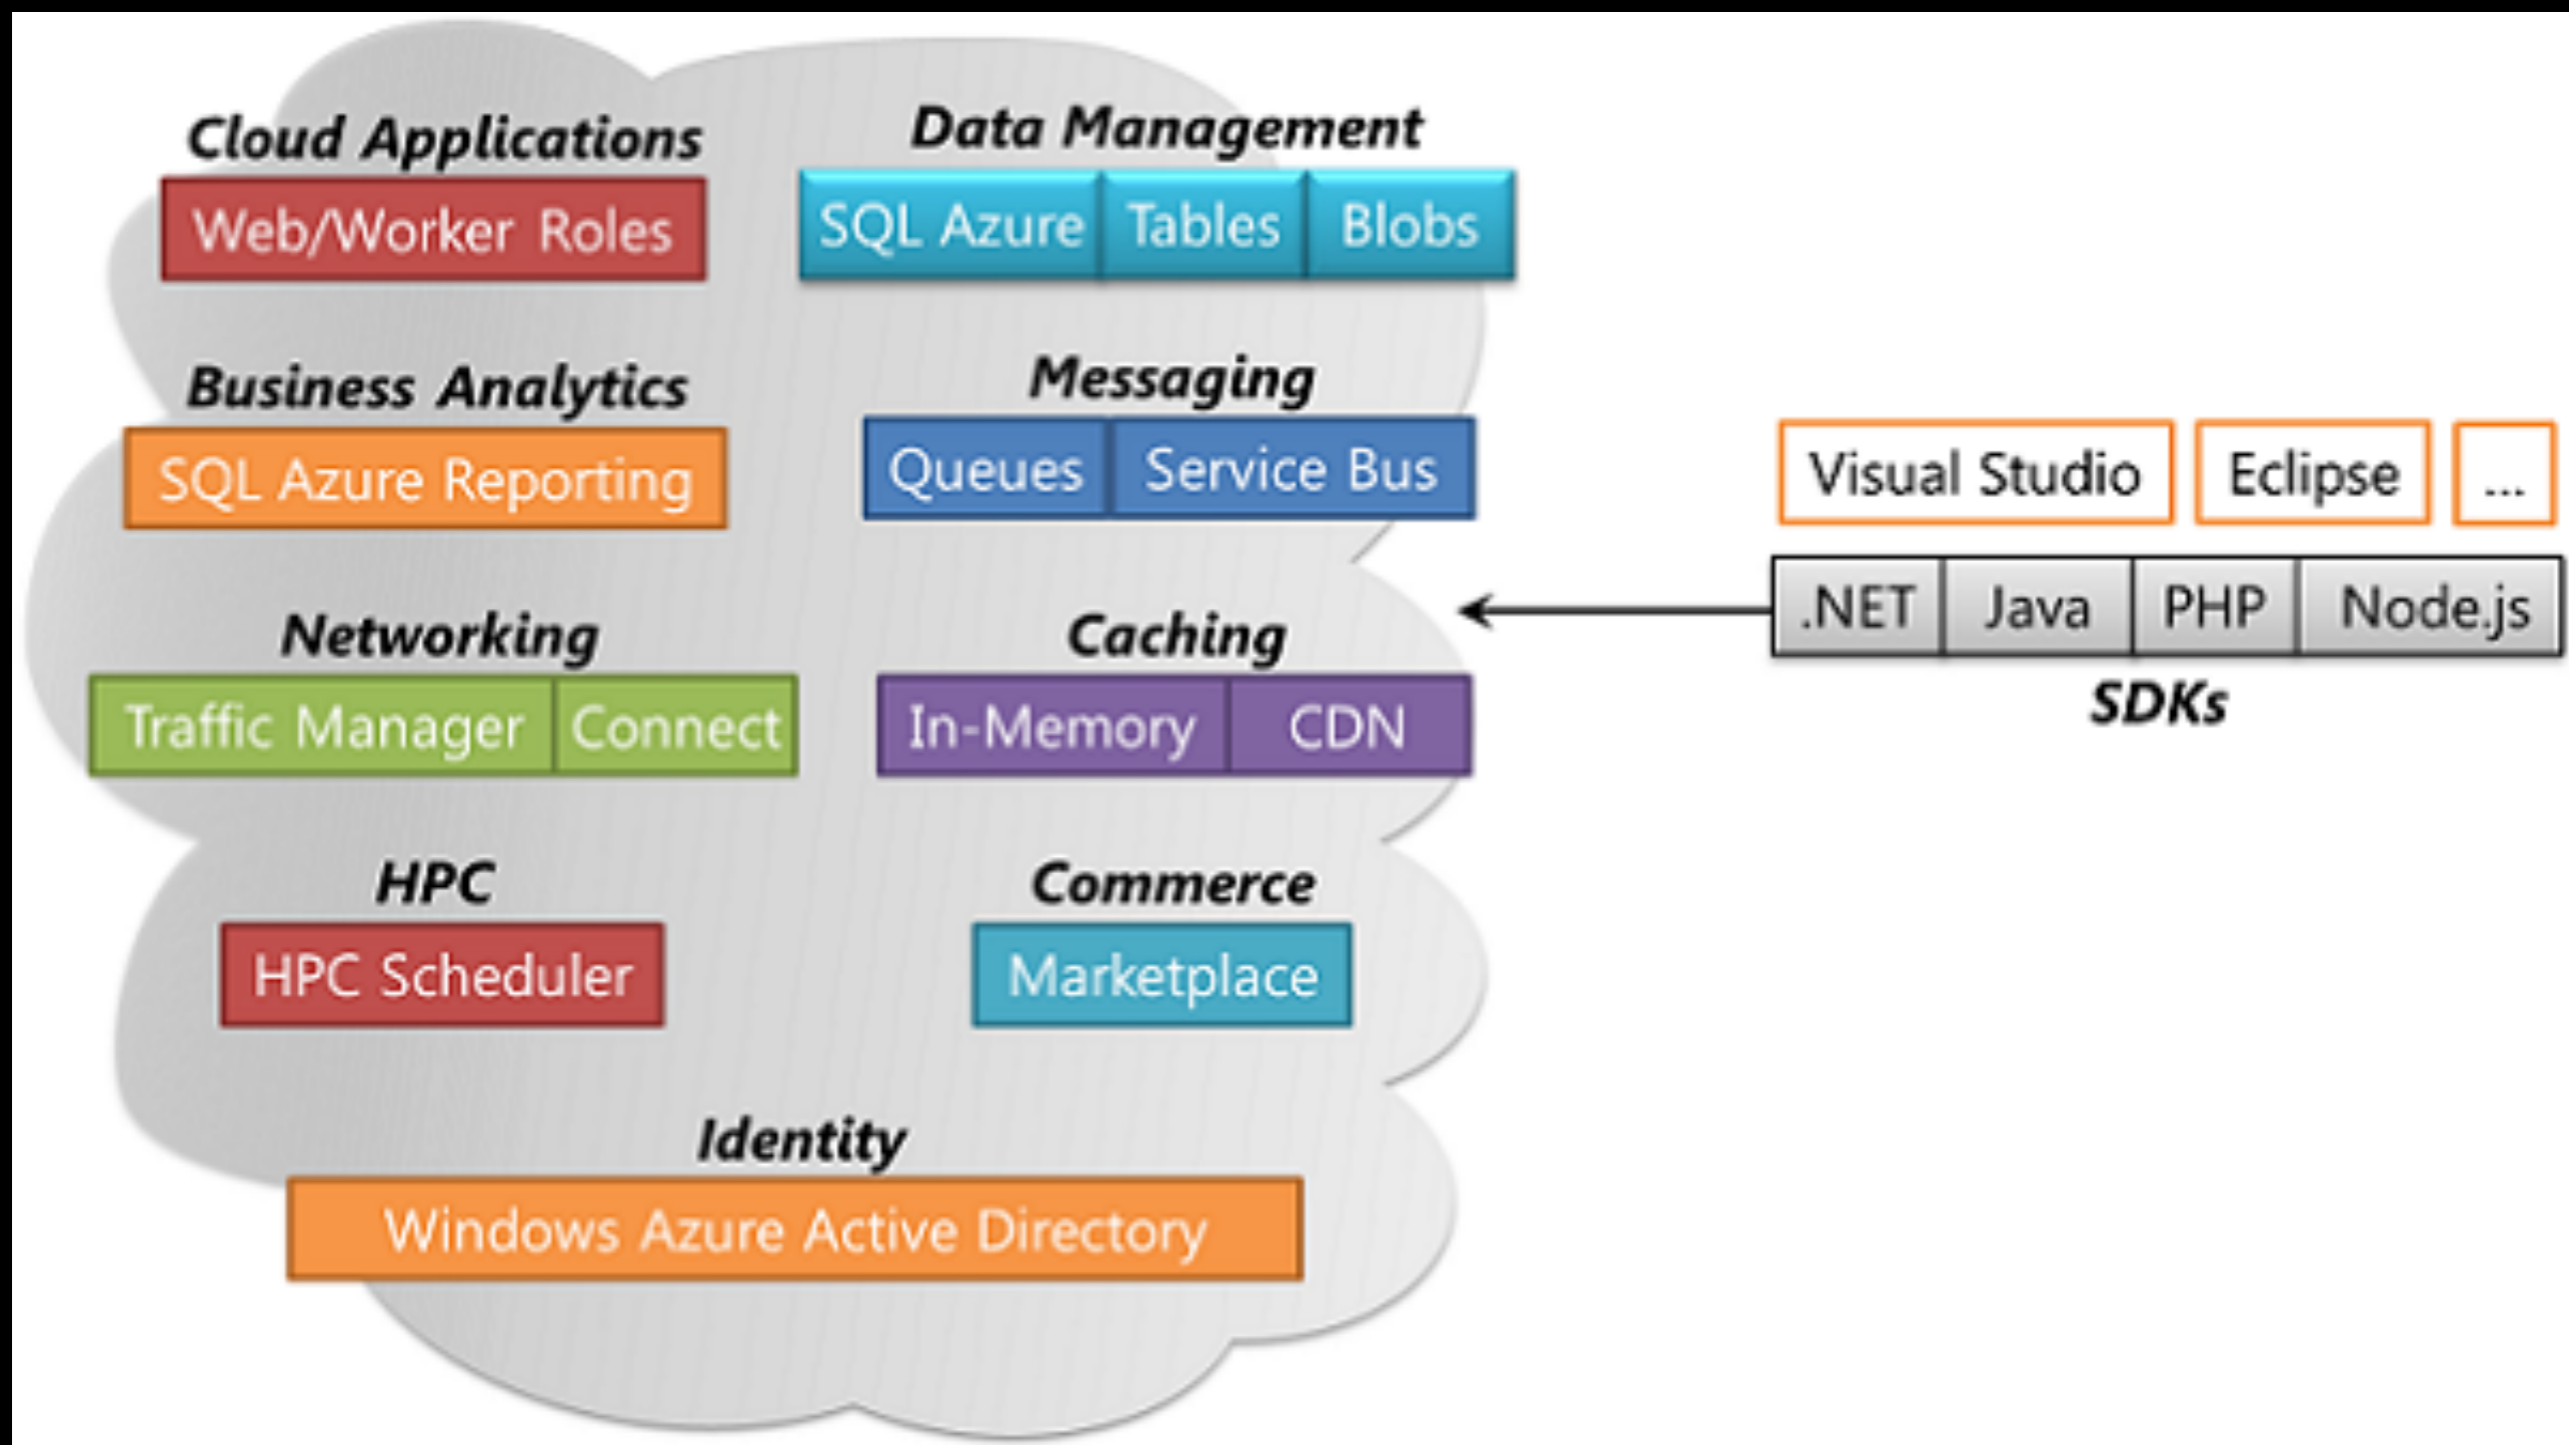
Cloud Applications
Web/Worker Roles

Data Management
SQL Azure
Tables
Blobs

Business Analytics
SQL Azure Reporting

Messaging
Queues
Service Bus

Networking
Traffic Manager
Connect

Caching
In-Memory
CDN

HPC
HPC Scheduler

Commerce
Marketplace

Identity
Windows Azure Active Directory

Visual Studio
Eclipse
...

.NET
Java
PHP
Node.js
SDKs